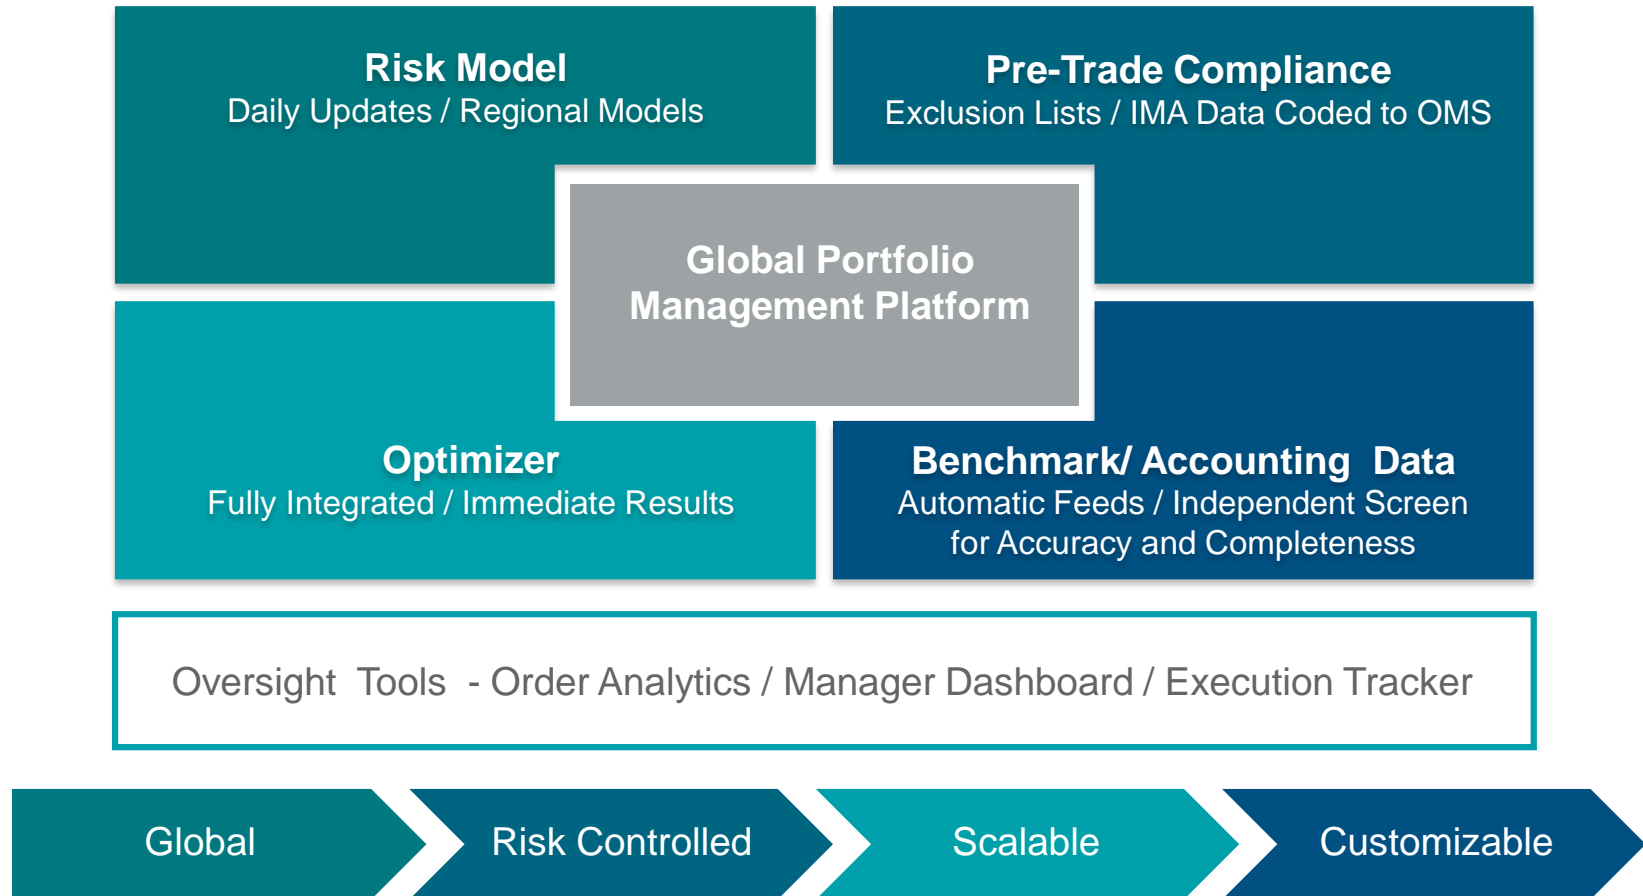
Risk Model
Daily Updates / Regional Models

Pre-Trade Compliance
Exclusion Lists / IMA Data Coded to OMS

Global Portfolio Management Platform

Optimizer
Fully Integrated / Immediate Results

Benchmark/ Accounting Data
Automatic Feeds / Independent Screen for Accuracy and Completeness

Oversight Tools - Order Analytics / Manager Dashboard / Execution Tracker

Global

Risk Controlled

Scalable

Customizable